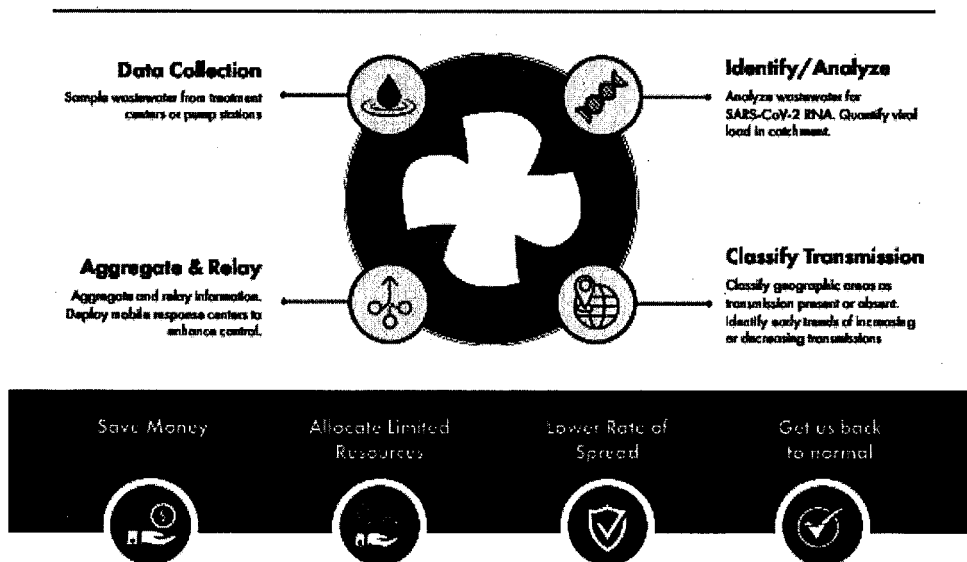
Data Collection
Sample wastewater from treatment centers or pump stations

Identify/Analyze
Analyze wastewater for SARS-CoV-2 RNA. Quantify viral load in catchment.

Aggregate & Relay
Aggregate and relay information. Deploy mobile response centers to enhance control.

Classify Transmission
Classify geographic areas as transmission present or absent. Identify early trends of increasing or decreasing transmissions

Save Money

Allocate Limited Resources

Lower Rate of Spread

Get us back to normal